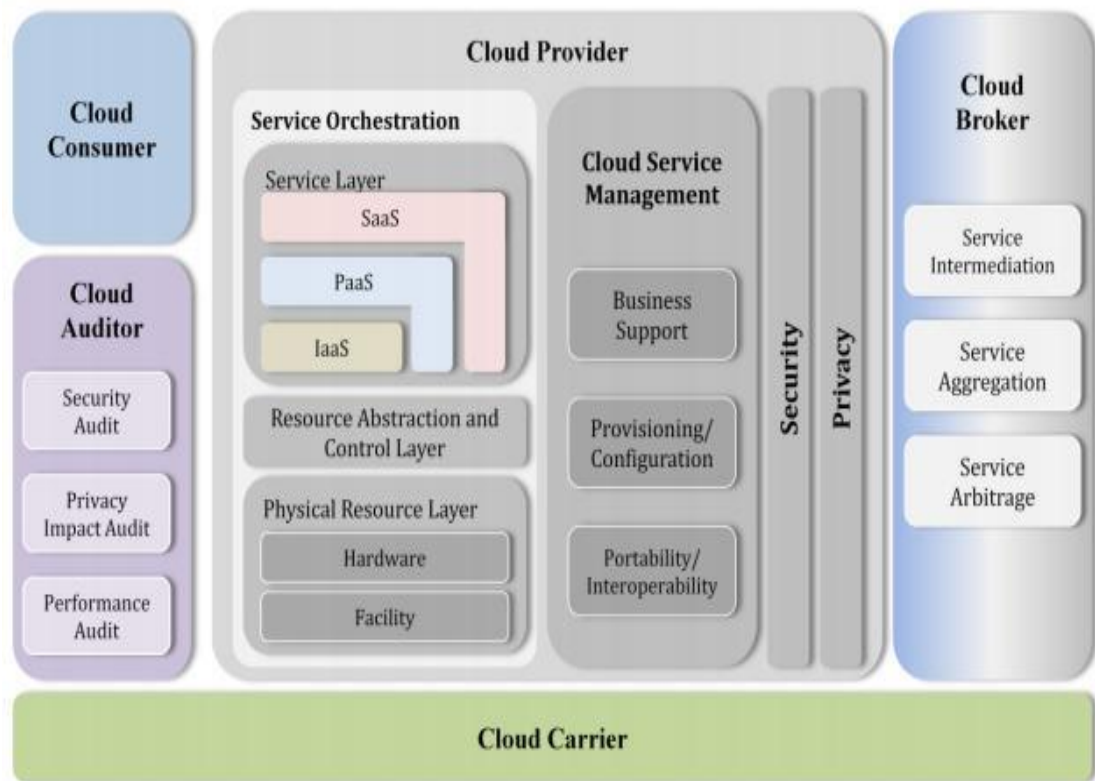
Cloud Consumer

Cloud Auditor

Security Audit

Privacy Impact Audit

Performance Audit

Cloud Provider

Service Orchestration

Service Layer

SaaS

PaaS

IaaS

Resource Abstraction and Control Layer

Physical Resource Layer

Hardware

Facility

Cloud Service Management

Business Support

Provisioning/ Configuration

Portability/ Interoperability

Security

Privacy

Cloud Broker

Service Intermediation

Service Aggregation

Service Arbitrage

Cloud Carrier